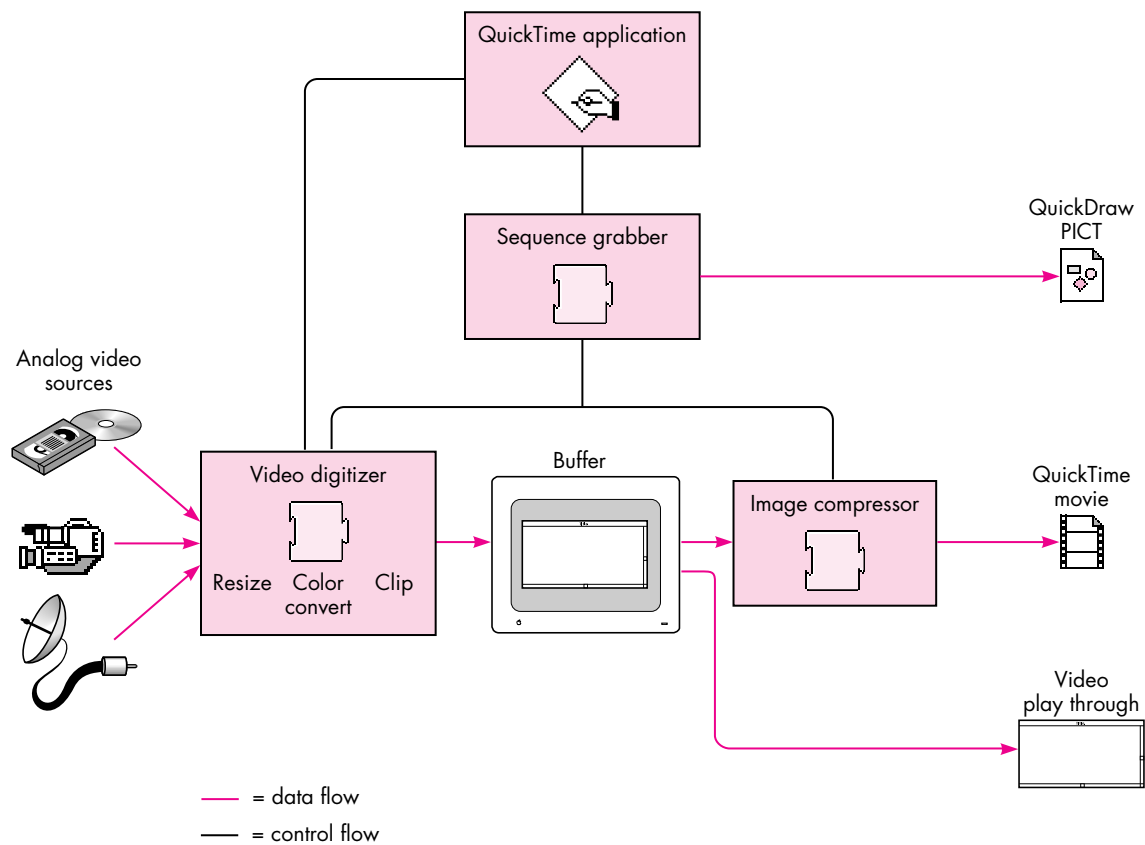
QuickTime application

Sequence grabber

QuickDraw PICT

Analog video sources

Video digitizer

Resize Color convert Clip

Buffer

Image compressor

QuickTime movie

Video play through

= data flow

= control flow